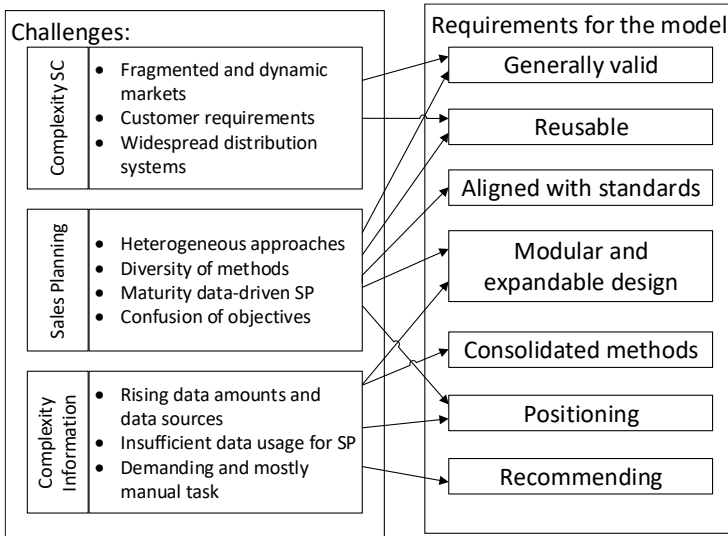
Challenges:

Complexity SC
- Fragmented and dynamic markets
- Customer requirements
- Widespread distribution systems

Sales Planning
- Heterogeneous approaches
- Diversity of methods
- Maturity data-driven SP
- Confusion of objectives

Complexity Information
- Rising data amounts and data sources
- Insufficient data usage for SP
- Demanding and mostly manual task

Requirements for the model

Generally valid

Reusable

Aligned with standards

Modular and expandable design

Consolidated methods

Positioning

Recommending